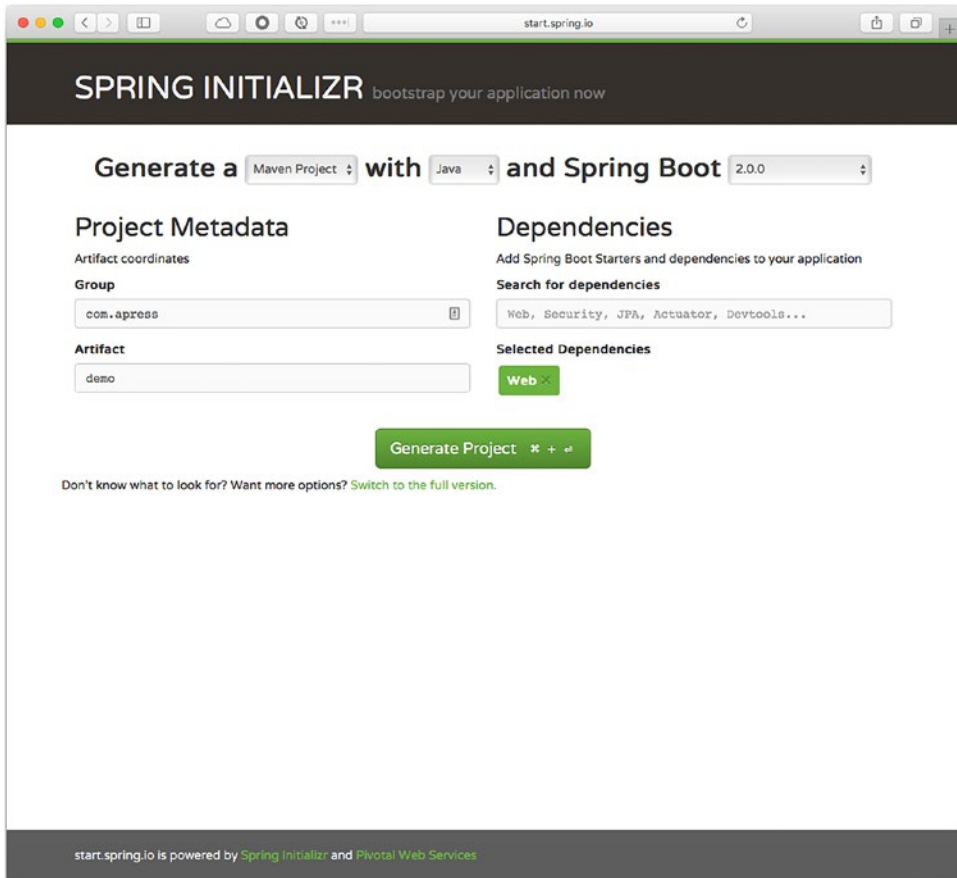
start.spring.io

SPRING INITIALIZR bootstrap your application now

Generate a Maven Project with Java and Spring Boot 2.0.0

Project Metadata

Artifact coordinates

Group

com.apress

Artifact

demo

Dependencies

Add Spring Boot Starters and dependencies to your application

Search for dependencies

Web, Security, JPA, Actuator, Devtools...

Selected Dependencies

Web ×

Generate Project ⌘ + ↵

Don't know what to look for? Want more options? Switch to the full version.

start.spring.io is powered by Spring Initializr and Pivotal Web Services